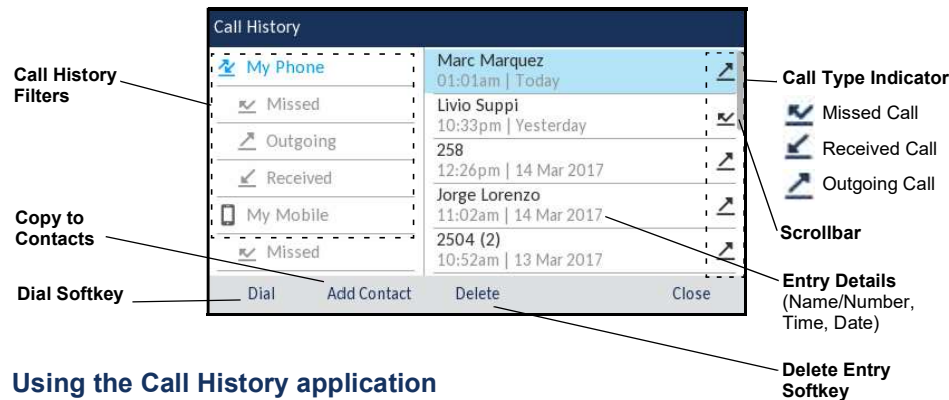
Call History

Call History Filters

My Phone
Missed
Outgoing
Received
My Mobile
Missed

Marc Marquez
01:01am | Today
Livio Suppi
10:33pm | Yesterday
258
12:26pm | 14 Mar 2017
Jorge Lorenzo
11:02am | 14 Mar 2017
2504 (2)
10:52am | 13 Mar 2017

Call Type Indicator
Missed Call
Received Call
Outgoing Call

Scrollbar

Copy to Contacts

Dial Softkey

Dial
Add Contact
Delete
Close

Entry Details (Name/Number, Time, Date)

Delete Entry Softkey

Using the Call History application